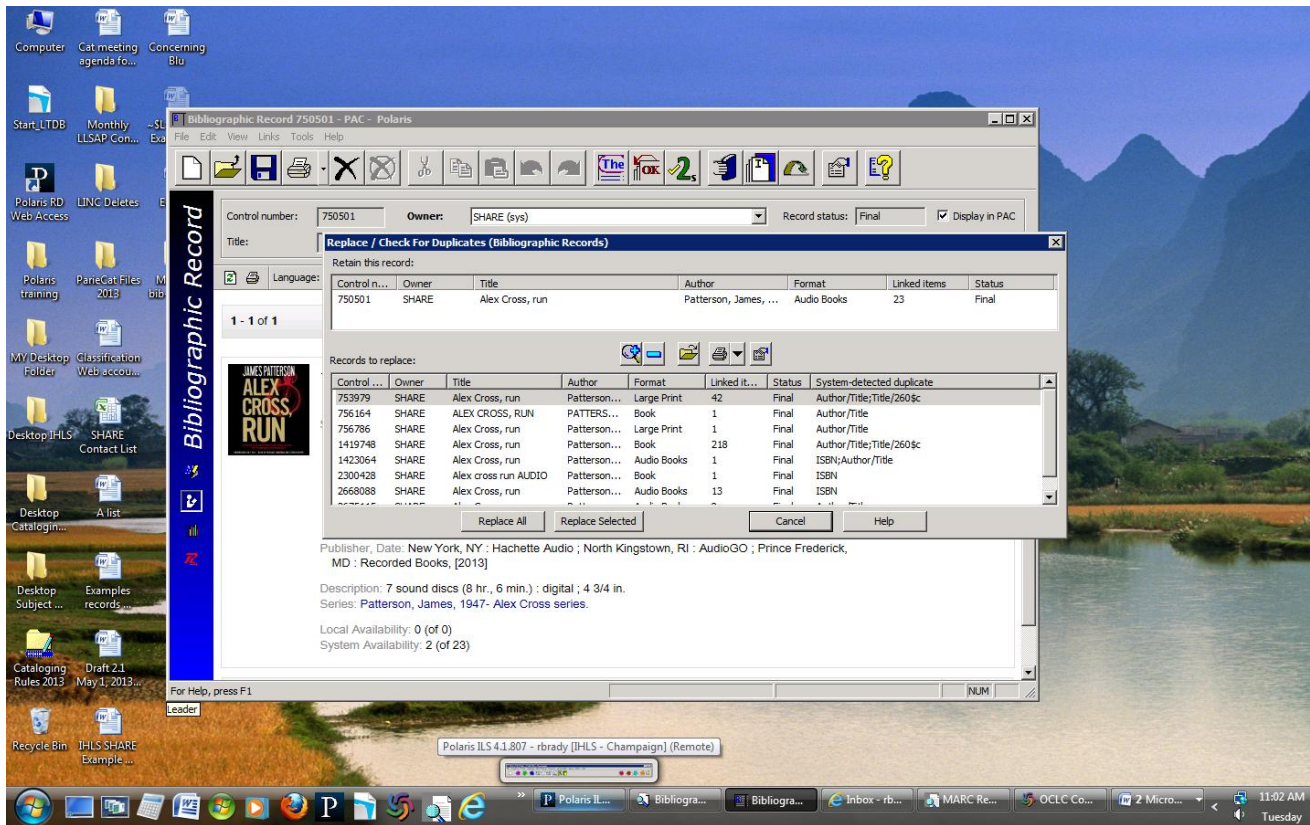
Computer
Cat meeting agenda fo...
Concerning Blu
Start_LTDB
Monthly LLSAP Con...
~$L Exa
Polaris RD Web Access
LINC Deletes
Polaris training
ParieCat Files 2013
MY Desktop Folder
Classification Web accou...
Desktop IHLS
SHARE Contact List
Desktop Catalogin...
A list
Desktop Subject ...
Examples records...
Cataloging Rules 2013
Draft 2.1 May 1, 2013...
Recycle Bin
IHLS SHARE Example ...

Bibliographic Record 750501 - PAC - Polaris
File Edit View Links Tools Help

Bibliographic Record

Control number: 750501 Owner: SHARE (sys) Record status: Final Display in PAC
Title:
Language:
1 - 1 of 1

Replace / Check For Duplicates (Bibliographic Records)
Retain this record:

| Control n... | Owner | Title | Author | Format | Linked items | Status |
|---|---|---|---|---|---|---|
| 750501 | SHARE | Alex Cross, run | Patterson, James, ... | Audio Books | 23 | Final |

Records to replace:

| Control ... | Owner | Title | Author | Format | Linked it... | Status | System-detected duplicate |
|---|---|---|---|---|---|---|---|
| 753979 | SHARE | Alex Cross, run | Patterson... | Large Print | 42 | Final | Author/Title;Title/260$c |
| 756164 | SHARE | ALEX CROSS, RUN | PATTERS... | Book | 1 | Final | Author/Title |
| 756786 | SHARE | Alex Cross, run | Patterson... | Large Print | 1 | Final | Author/Title |
| 1419748 | SHARE | Alex Cross, run | Patterson... | Book | 218 | Final | Author/Title;Title/260$c |
| 1423064 | SHARE | Alex Cross, run | Patterson... | Audio Books | 1 | Final | ISBN;Author/Title |
| 2300428 | SHARE | Alex cross run AUDIO | Patterson... | Book | 1 | Final | ISBN |
| 2668088 | SHARE | Alex Cross, run | Patterson... | Audio Books | 13 | Final | ISBN |

Replace All Replace Selected Cancel Help

JAMES PATTERSON ALEX CROSS, RUN

Publisher, Date: New York, NY : Hachette Audio ; North Kingstown, RI : AudioGO ; Prince Frederick, MD : Recorded Books, [2013]

Description: 7 sound discs (8 hr., 6 min.) : digital ; 4 3/4 in.
Series: Patterson, James, 1947- Alex Cross series.

Local Availability: 0 (of 0)
System Availability: 2 (of 23)

For Help, press F1
NUM
Leader

Polaris ILS 4.1.807 - rbrady [IHLS - Champaign] (Remote)

Polaris IL... Bibliogra... Bibliogra... Inbox - rb... MARC Re... OCLC Co... 2 Micro...
11:02 AM Tuesday